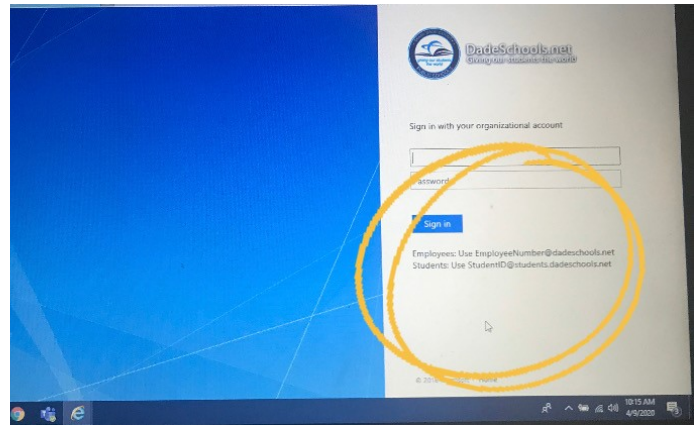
DadeSchools.net
Giving our students the world

Sign in with your organizational account

Password

Sign in

Employees: Use EmployeeNumber@dadeschools.net
Students: Use StudentID@students.dadeschools.net

© 2018 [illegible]

10:15 AM
4/9/2020